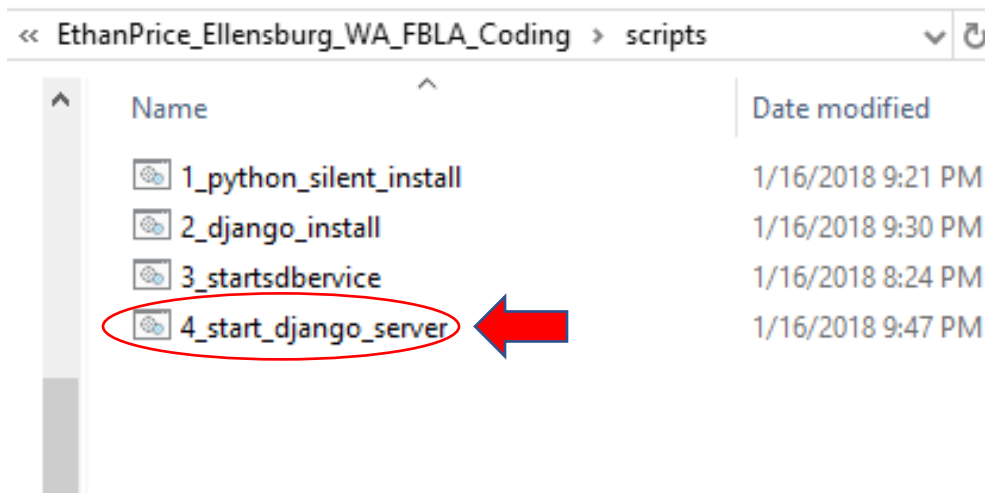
« EthanPrice_Ellensburg_WA_FBLA_Coding › scripts

| Name | Date modified |
|---|---|
| 1_python_silent_install | 1/16/2018 9:21 PM |
| 2_django_install | 1/16/2018 9:30 PM |
| 3_startsdbervice | 1/16/2018 8:24 PM |
| 4_start_django_server | 1/16/2018 9:47 PM |